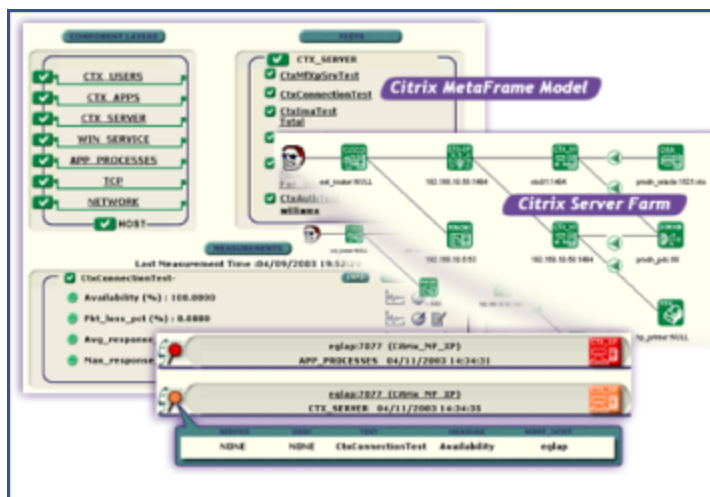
COMPONENT LAYERS

CTX_USERS

CTX_APPS

CTX_SERVER

WIN_SERVICE

APP_PROCESSES

TCP

NETWORK

HOST

TESTS

CTX_SERVER

CtxMFXpSrvTest

CtxConnectionTest

CtxImaTest
Total

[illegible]

CtxAuth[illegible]
williams

Citrix MetaFrame Model

Citrix Server Farm

MEASUREMENTS

Last Measurement Time :04/09/2003 19:52:2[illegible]

CtxConnectionTest-

Availability (%) : 100.0000

Pkt_loss_pct (%) : 0.0000

Avg_response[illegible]

Max_response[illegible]

eglap:7077 (Citrix_MF_XP)
APP_PROCESSES 04/11/2003 14:34:31

eglap:7077 (Citrix_MF_XP)
CTX_SERVER 04/11/2003 14:34:35

| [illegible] | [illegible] | TEST | MEASURE | HOST_HOST |
|---|---|---|---|---|
| NONE | NONE | CtxConnectionTest | Availability | eglap |